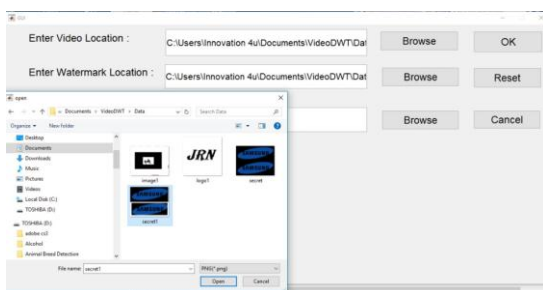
Enter Video Location :
C:\Users\Innovation 4u\Documents\VideoDWT\Dat
Browse
OK

Enter Watermark Location :
C:\Users\Innovation 4u\Documents\VideoDWT\Dat
Browse
Reset

Browse
Cancel

open
« Documents › VideoDWT › Data
Search Data
Organize ▾
New folder
Desktop
Documents
Downloads
Music
Pictures
Videos
Local Disk (C:)
TOSHIBA (D:)
TOSHIBA (D:)
adobe cs3
Alcohol
Animal Breed Detection
JRN
image1
logo1
secret
secret1
File name: secret1
PNG(*.png)
Open
Cancel